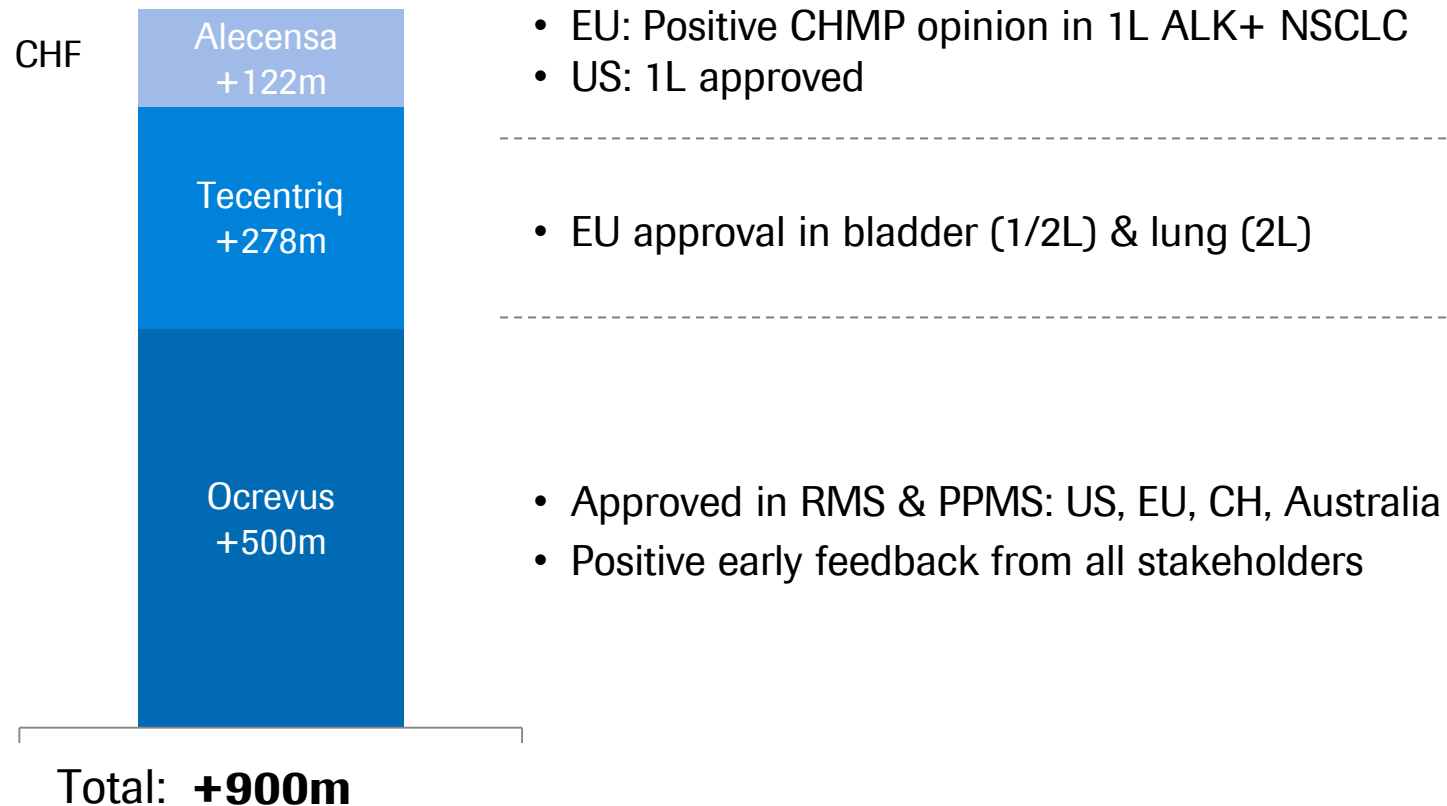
CHF

Alecensa
+122m

• EU: Positive CHMP opinion in 1L ALK+ NSCLC
• US: 1L approved

Tecentriq
+278m

• EU approval in bladder (1/2L) & lung (2L)

Ocrevus
+500m

• Approved in RMS & PPMS: US, EU, CH, Australia
• Positive early feedback from all stakeholders

Total: **+900m**